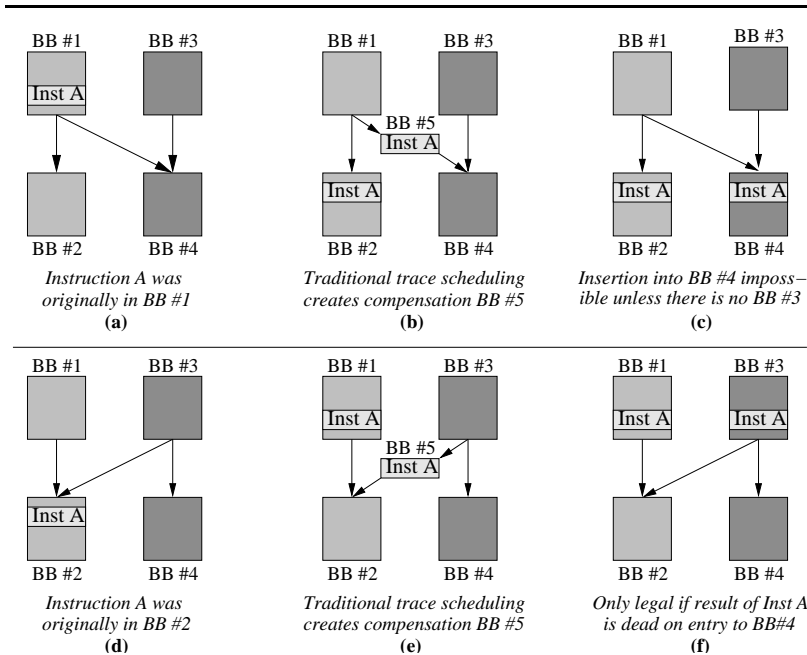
BB #1
Inst A
BB #3
BB #2
BB #4
Instruction A was originally in BB #1
(a)

BB #1
BB #3
BB #5
Inst A
Inst A
BB #2
BB #4
Traditional trace scheduling creates compensation BB #5
(b)

BB #1
BB #3
Inst A
Inst A
BB #2
BB #4
Insertion into BB #4 imposs– ible unless there is no BB #3
(c)

BB #1
BB #3
Inst A
BB #2
BB #4
Instruction A was originally in BB #2
(d)

BB #1
Inst A
BB #3
BB #5
Inst A
BB #2
BB #4
Traditional trace scheduling creates compensation BB #5
(e)

BB #1
Inst A
BB #3
Inst A
BB #2
BB #4
Only legal if result of Inst A is dead on entry to BB#4
(f)